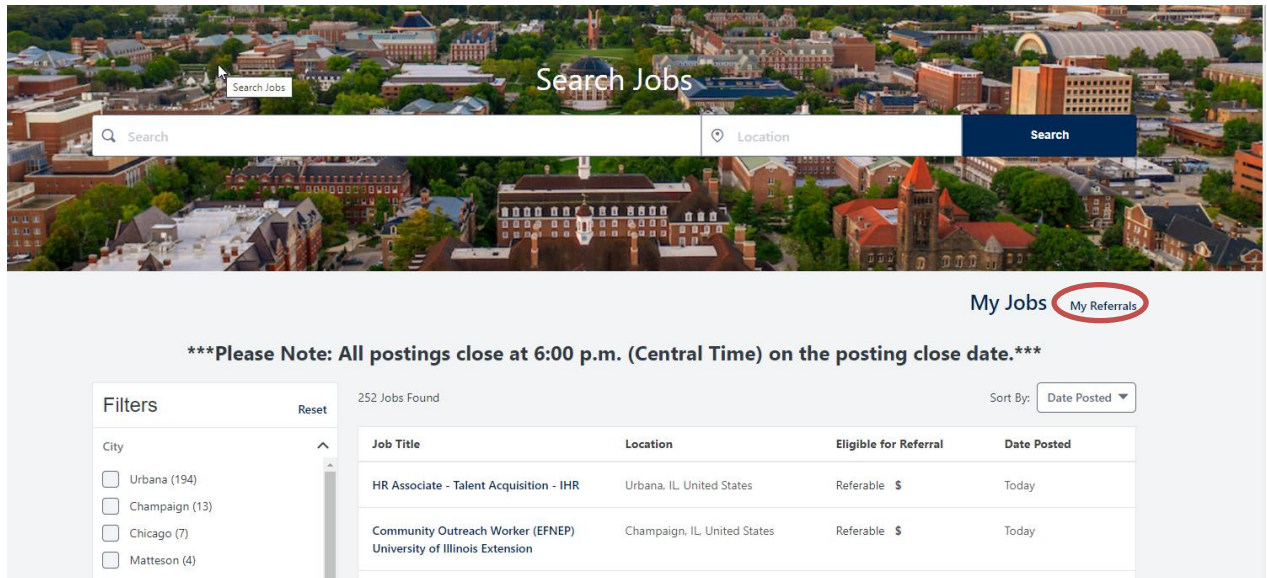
Search Jobs

Search Jobs

Search

Location

Search

My Jobs My Referrals

***Please Note: All postings close at 6:00 p.m. (Central Time) on the posting close date.***

Filters Reset

City

Urbana (194)

Champaign (13)

Chicago (7)

Matteson (4)

252 Jobs Found

Sort By: Date Posted

| Job Title | Location | Eligible for Referral | Date Posted |
|---|---|---|---|
| HR Associate - Talent Acquisition - IHR | Urbana, IL, United States | Referable $ | Today |
| Community Outreach Worker (EFNEP) University of Illinois Extension | Champaign, IL, United States | Referable $ | Today |